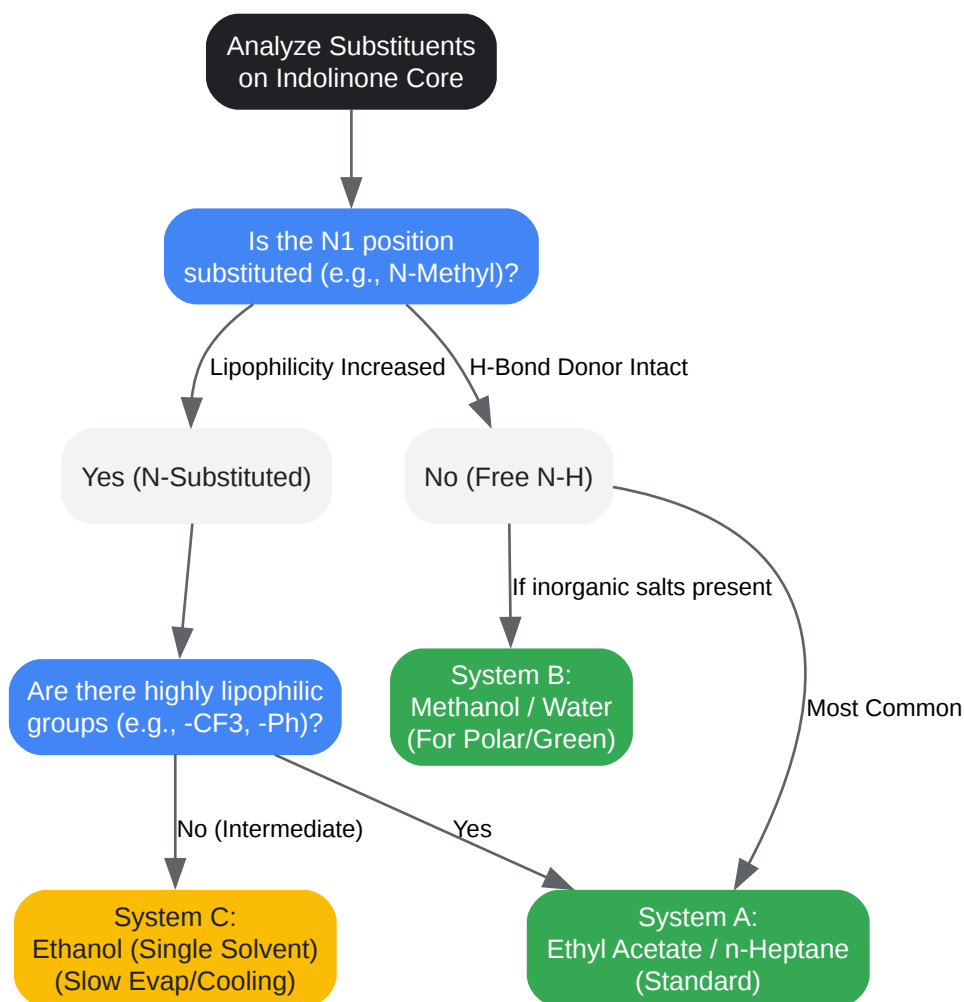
Analyze Substituents on Indolinone Core

Is the N1 position substituted (e.g., N-Methyl)?

Lipophilicity Increased

H-Bond Donor Intact

Yes (N-Substituted)

No (Free N-H)

If inorganic salts present

Most Common

Are there highly lipophilic groups (e.g., -CF3, -Ph)?

System B: Methanol / Water (For Polar/Green)

No (Intermediate)

Yes

System C: Ethanol (Single Solvent) (Slow Evap/Cooling)

System A: Ethyl Acetate / n-Heptane (Standard)